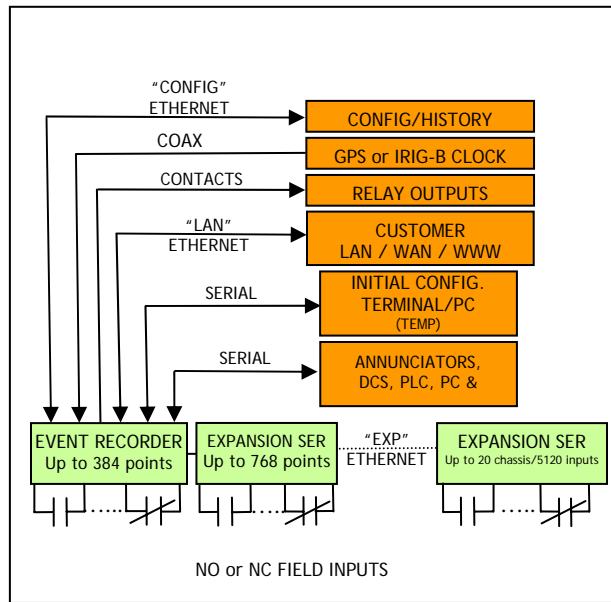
"CONFIG"
ETHERNET

CONFIG/HISTORY

COAX

GPS or IRIG-B CLOCK

CONTACTS

RELAY OUTPUTS

"LAN"
ETHERNET

CUSTOMER
LAN / WAN / WWW

SERIAL

INITIAL CONFIG.
TERMINAL/PC
(TEMP)

SERIAL

ANNUNCIATORS,
DCS, PLC, PC &

EVENT RECORDER
Up to 384 points

EXPANSION SER
Up to 768 points

"EXP"
ETHERNET

EXPANSION SER
Up to 20 chassis/5120 inputs

NO or NC FIELD INPUTS